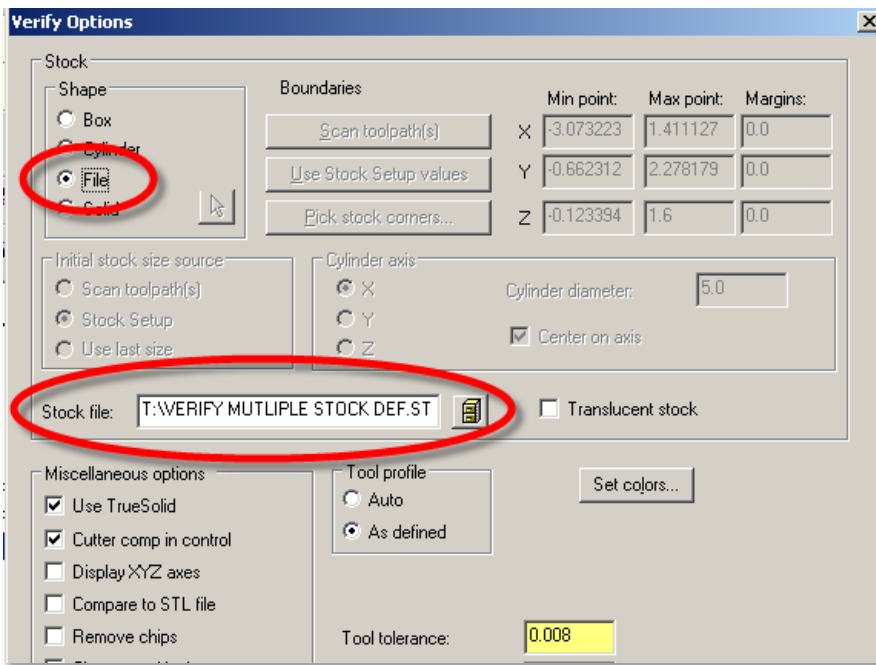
Verify Options

Stock

Shape

Box

Cylinder

File

Solid

Boundaries

Scan toolpath(s)

Use Stock Setup values

Pick stock corners...

| | Min point: | Max point: | Margins: |
|---|---|---|---|
| X | -3.073223 | 1.411127 | 0.0 |
| Y | -0.662312 | 2.278179 | 0.0 |
| Z | -0.123394 | 1.6 | 0.0 |

Initial stock size source

Scan toolpath(s)

Stock Setup

Use last size

Cylinder axis

X

Y

Z

Cylinder diameter: 5.0

Center on axis

Stock file: T:\VERIFY MUTLIPLE STOCK DEF.ST

Translucent stock

Miscellaneous options

Use TrueSolid

Cutter comp in control

Display XYZ axes

Compare to STL file

Remove chips

Tool profile

Auto

As defined

Set colors...

Tool tolerance: 0.008